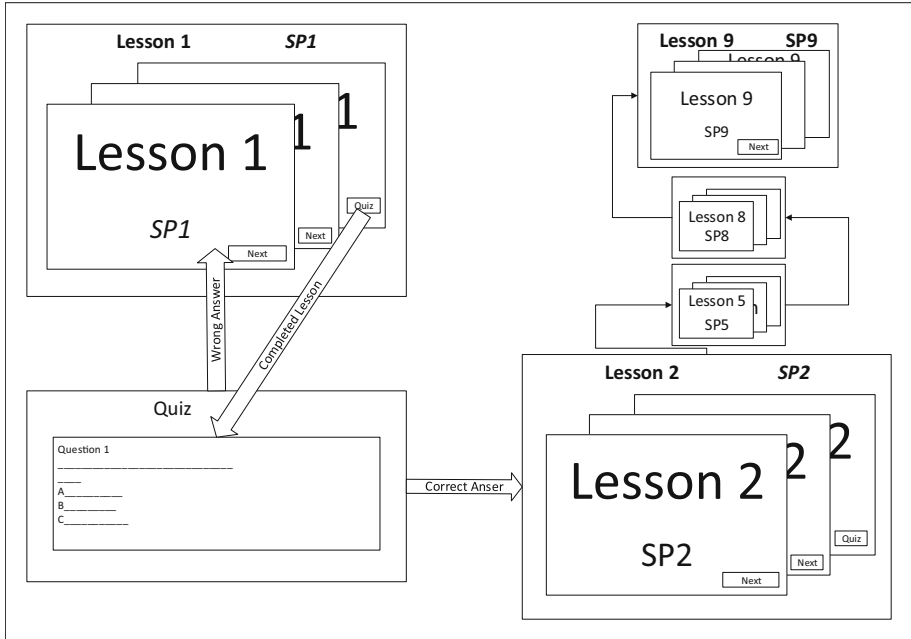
Lesson 1 SP1

1

1

Lesson 1

SP1

Next

Next

Quiz

Wrong Answer

Completed Lesson

Quiz

Question 1
______________________________
____
A__________
B_________
C___________

Correct Anser

Lesson 9 SP9

Lesson 9

Lesson 9

SP9

Next

Lesson 8
SP8

Lesson 5
SP5

Lesson 2 SP2

2

2

Lesson 2

SP2

Next

Next

Quiz